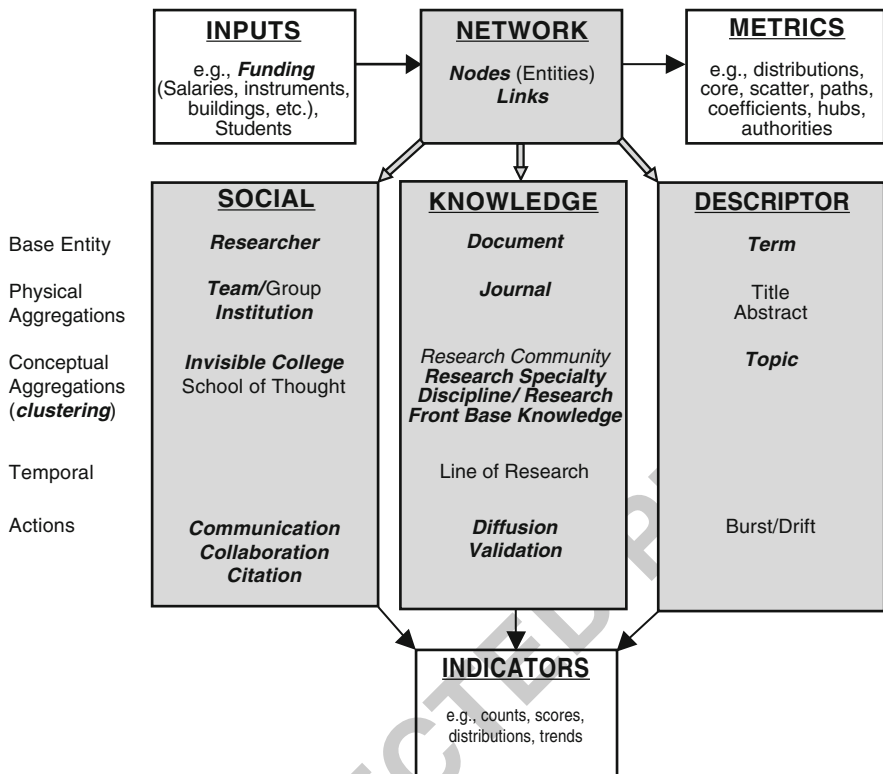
INPUTS

e.g., Funding (Salaries, instruments, buildings, etc.), Students

NETWORK

Nodes (Entities)
Links

METRICS

e.g., distributions, core, scatter, paths, coefficients, hubs, authorities

SOCIAL

KNOWLEDGE

DESCRIPTOR

Base Entity

Researcher

Document

Term

Physical Aggregations

Team/Group
Institution

Journal

Title
Abstract

Conceptual Aggregations (clustering)

Invisible College
School of Thought

Research Community
Research Specialty
Discipline/ Research
Front Base Knowledge

Topic

Temporal

Line of Research

Actions

Communication
Collaboration
Citation

Diffusion
Validation

Burst/Drift

INDICATORS

e.g., counts, scores, distributions, trends

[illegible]